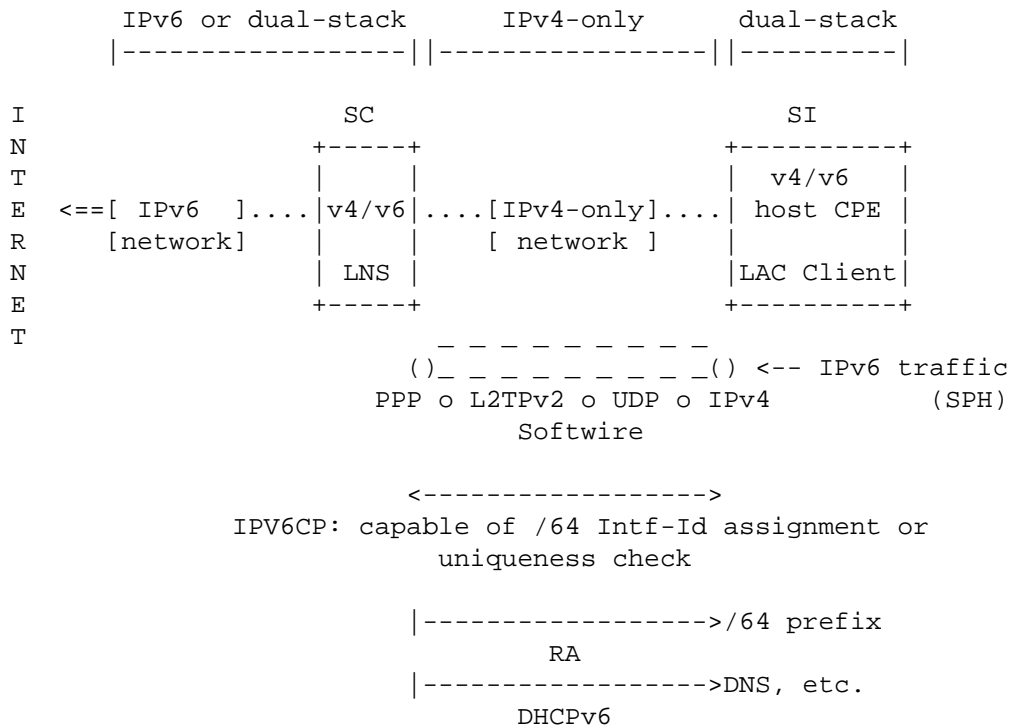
IPv6 or dual-stack      IPv4-only       dual-stack

I    SC    SI
N
T
E    <==[ IPv6 ]....    v4/v6    ....[IPv4-only]....    v4/v6 host CPE
R    [network]    [ network ]
N    LNS    LAC Client
E
T

<-- IPv6 traffic
PPP o L2TPv2 o UDP o IPv4    (SPH)
Softwire

<------------------>
IPV6CP: capable of /64 Intf-Id assignment or uniqueness check

|------------------>/64 prefix
RA
|------------------>DNS, etc.
DHCPv6